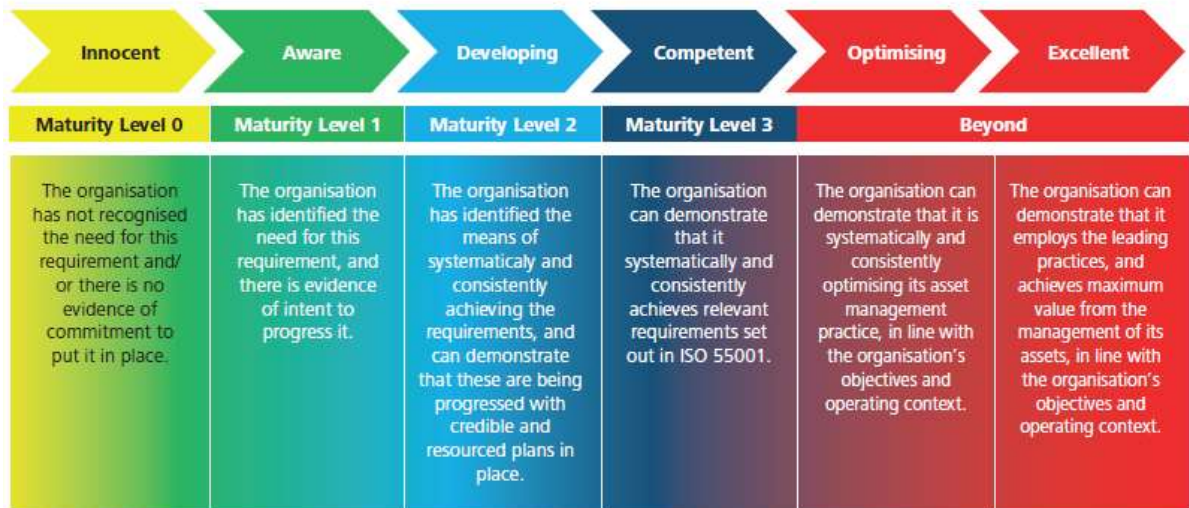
Innocent

Aware

Developing

Competent

Optimising

Excellent

| Maturity Level 0 | Maturity Level 1 | Maturity Level 2 | Maturity Level 3 | Beyond | |
|---|---|---|---|---|---|
| The organisation has not recognised the need for this requirement and/ or there is no evidence of commitment to put it in place. | The organisation has identified the need for this requirement, and there is evidence of intent to progress it. | The organisation has identified the means of systematicaly and consistently achieving the requirements, and can demonstrate that these are being progressed with credible and resourced plans in place. | The organisation can demonstrate that it systematically and consistently achieves relevant requirements set out in ISO 55001. | The organisation can demonstrate that it is systematically and consistently optimising its asset management practice, in line with the organisation's objectives and operating context. | The organisation can demonstrate that it employs the leading practices, and achieves maximum value from the management of its assets, in line with the organisation's objectives and operating context. |